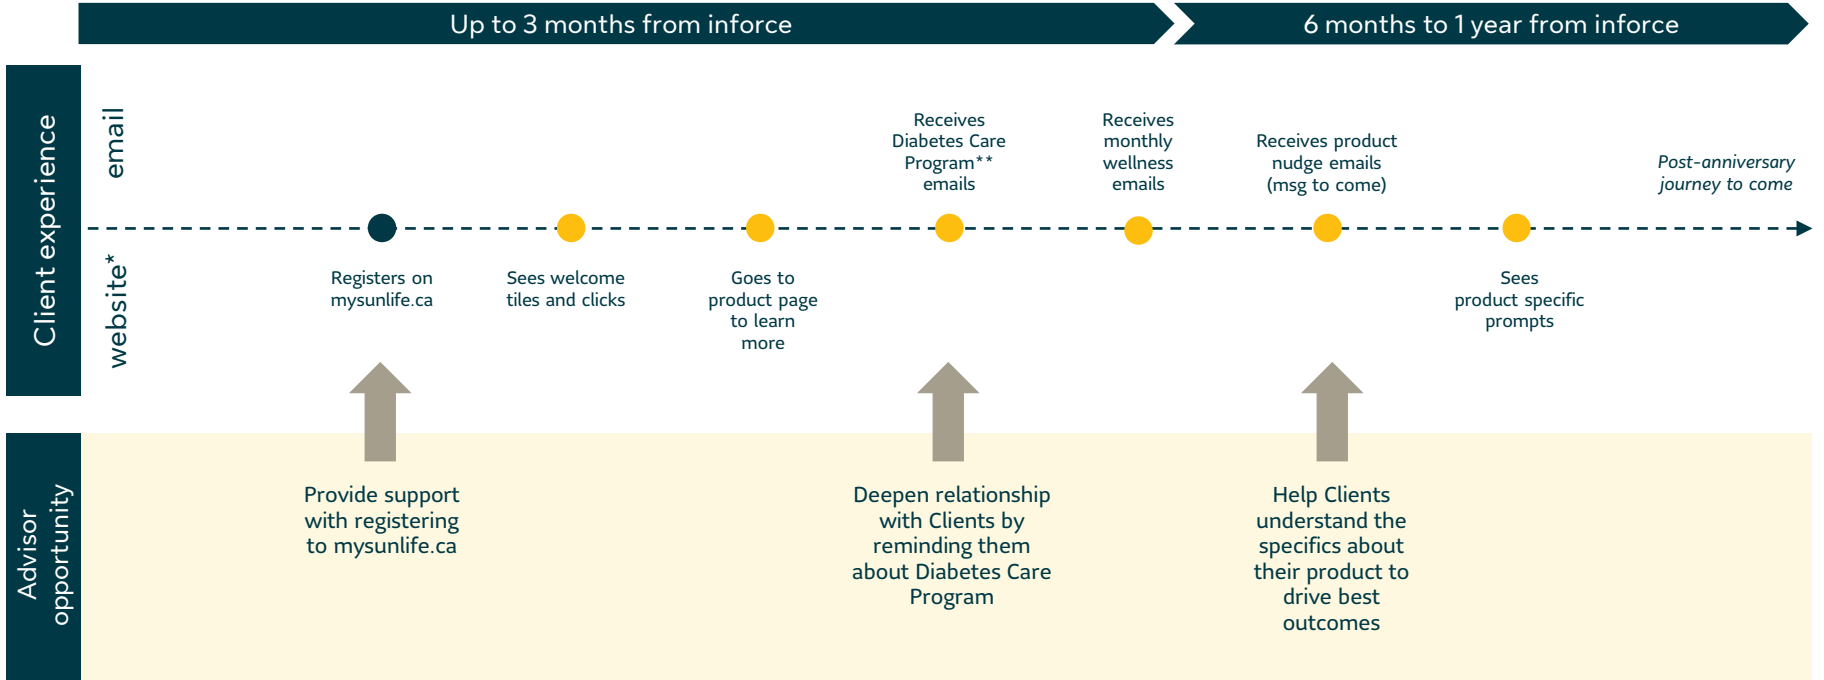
Up to 3 months from inforce

6 months to 1 year from inforce

Client experience

email

website*

Receives Diabetes Care Program** emails

Receives monthly wellness emails

Receives product nudge emails (msg to come)

Post-anniversary journey to come

Registers on mysunlife.ca

Sees welcome tiles and clicks

Goes to product page to learn more

Sees product specific prompts

Advisor opportunity

Provide support with registering to mysunlife.ca

Deepen relationship with Clients by reminding them about Diabetes Care Program

Help Clients understand the specifics about their product to drive best outcomes